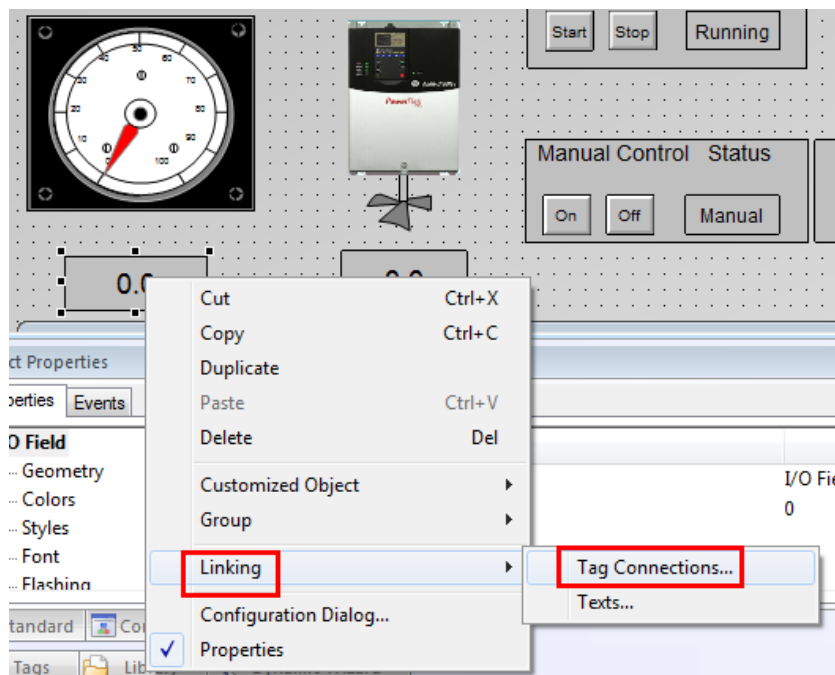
10
20
30
40
50
60
70
80
90
100
0

PowerFlex
Allen-Bradley

Start Stop Running

Manual Control Status

On Off Manual

0.0

0.0

ct Properties

perties Events

O Field
Geometry
Colors
Styles
Font
Flashing

I/O Fie
0

tandard Co

Tags Libr

Cut Ctrl+X
Copy Ctrl+C
Duplicate
Paste Ctrl+V
Delete Del
Customized Object
Group
Linking
Configuration Dialog...
Properties

Tag Connections...
Texts...